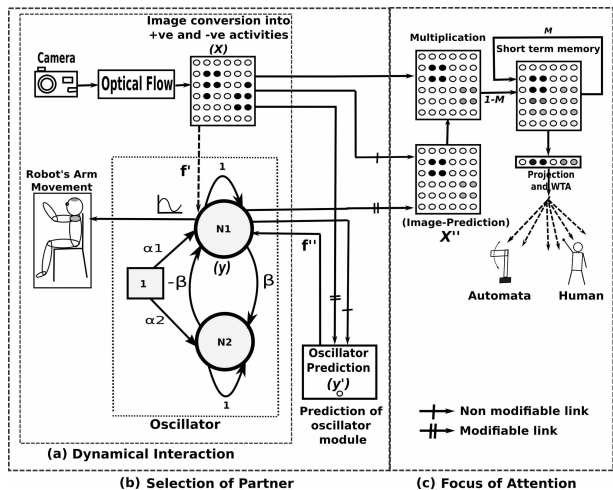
Image conversion into +ve and -ve activities

(X)

Camera

Optical Flow

Multiplication

M

Short term memory

1-M

Projection and WTA

Robot's Arm Movement

f'

1

N1

(y)

$\alpha1$

$\alpha2$

1

$-\beta$

$\beta$

N2

1

Oscillator

f''

(Image-Prediction)

X''

Automata

Human

Oscillator Prediction

(y')

Prediction of oscillator module

Non modifiable link

Modifiable link

(a) Dynamical Interaction

(b) Selection of Partner

(c) Focus of Attention